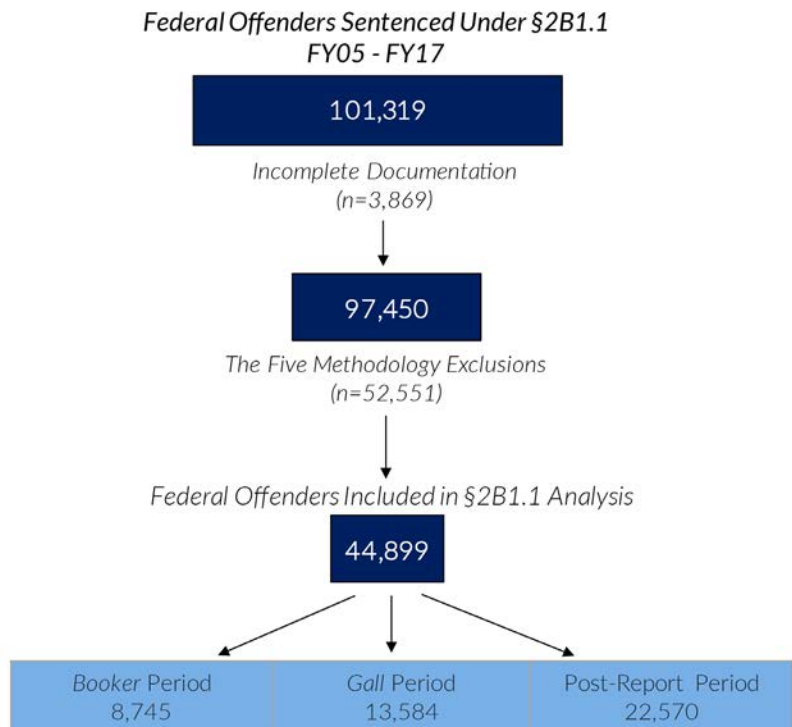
Federal Offenders Sentenced Under §2B1.1
FY05 - FY17

101,319

Incomplete Documentation
(n=3,869)

97,450

The Five Methodology Exclusions
(n=52,551)

Federal Offenders Included in §2B1.1 Analysis

44,899

| Booker Period 8,745 | Gall Period 13,584 | Post-Report Period 22,570 |
|---|---|---|